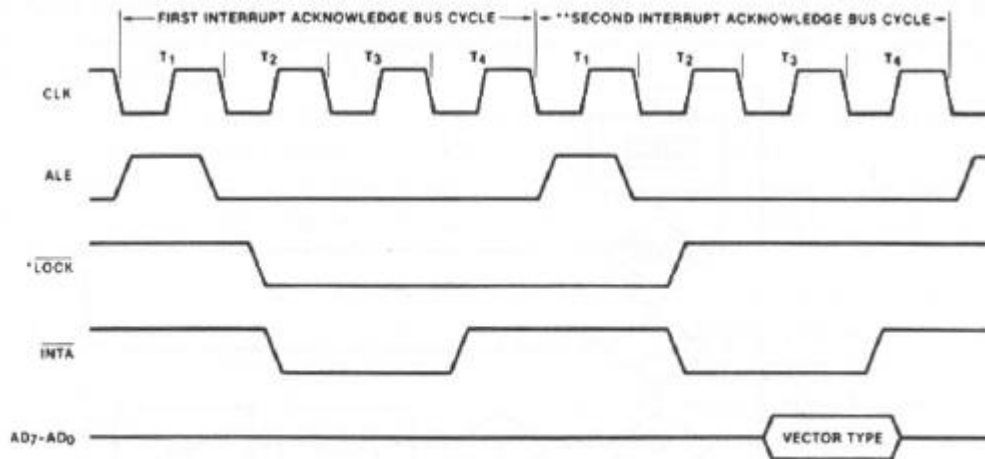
FIRST INTERRUPT ACKNOWLEDGE BUS CYCLE

**SECOND INTERRUPT ACKNOWLEDGE BUS CYCLE

$T_1$ $T_2$ $T_3$ $T_4$ $T_1$ $T_2$ $T_3$ $T_4$

CLK

ALE

*$\overline{LOCK}$

$\overline{INTA}$

$AD_7$-$AD_0$

VECTOR TYPE